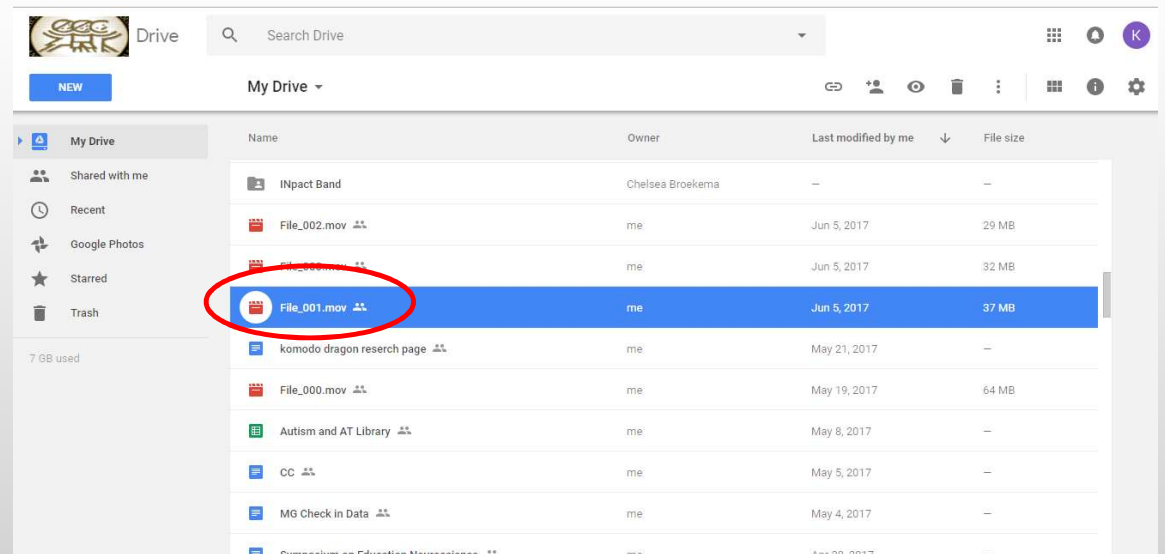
Drive

Search Drive

K

NEW

My Drive

My Drive

Shared with me

Recent

Google Photos

Starred

Trash

7 GB used

| Name | Owner | Last modified by me | File size |
|---|---|---|---|
| INpact Band | Chelsea Broekema | — | — |
| File_002.mov | me | Jun 5, 2017 | 29 MB |
| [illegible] | me | Jun 5, 2017 | 32 MB |
| File_001.mov | me | Jun 5, 2017 | 37 MB |
| komodo dragon reserch page | me | May 21, 2017 | — |
| File_000.mov | me | May 19, 2017 | 64 MB |
| Autism and AT Library | me | May 8, 2017 | — |
| CC | me | May 5, 2017 | — |
| MG Check in Data | me | May 4, 2017 | — |
| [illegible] | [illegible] | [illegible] | |